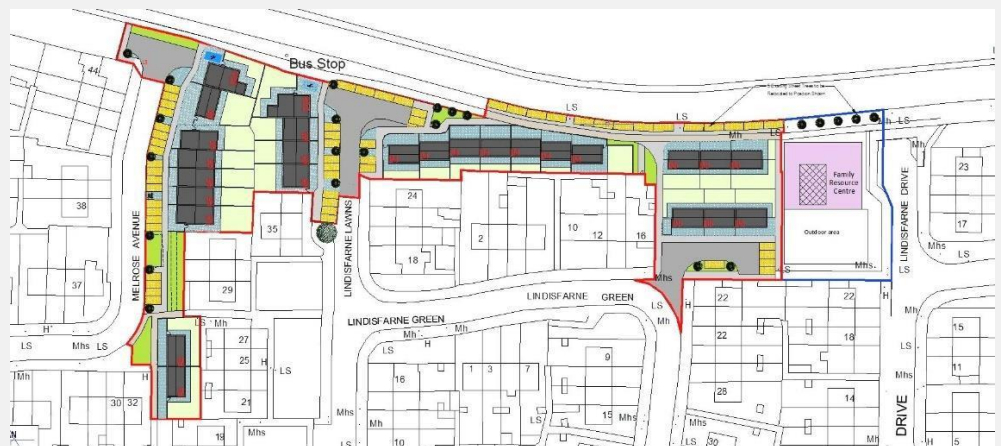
Bus Stop

44

LS

LS

Mh

LS

Existing Street Trees to be Relocated to Position Shown

Family Resource Centre

Outdoor area

23

17

38

24

35

2

10

12

16

18

37

29

MELROSE AVENUE

LINDISFARNE LAWNS

LINDISFARNE DRIVE

LINDISFARNE GREEN

LINDISFARNE GREEN

Mhs

Mhs

Mhs

LS

LS

S

Mh

LS

Mh

H

LS

Mhs

H

27

25

21

LS

H

Mh

H

16

1

3

7

9

15

22

22

18

22

28

14

15

11

Mh

Mhs

Mhs

LS

30

32

19

Mhs

Mhs

10

Mhs

30

Mh

DRIVE

H